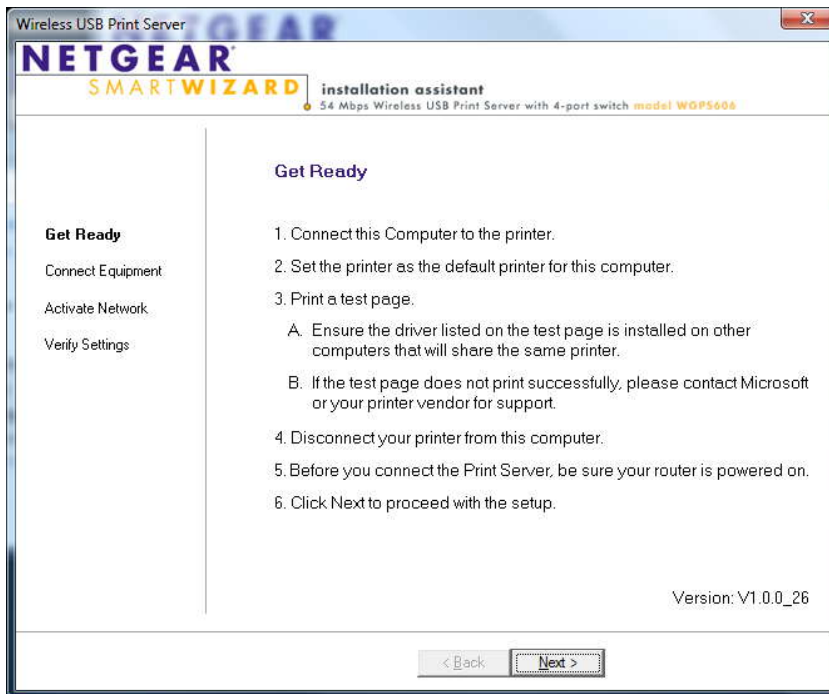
Wireless USB Print Server

NETGEAR
SMARTWIZARD

installation assistant
54 Mbps Wireless USB Print Server with 4-port switch model WGPS606

Get Ready

Get Ready
Connect Equipment
Activate Network
Verify Settings

1. Connect this Computer to the printer.

2. Set the printer as the default printer for this computer.

3. Print a test page.

A. Ensure the driver listed on the test page is installed on other computers that will share the same printer.

B. If the test page does not print successfully, please contact Microsoft or your printer vendor for support.

4. Disconnect your printer from this computer.

5. Before you connect the Print Server, be sure your router is powered on.

6. Click Next to proceed with the setup.

Version: V1.0.0_26

< Back
Next >